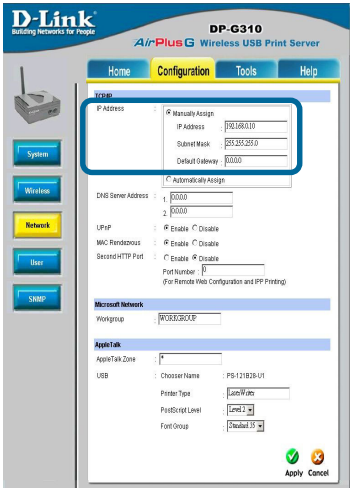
D-Link
Building Networks for People

DP-G310
AirPlus G Wireless USB Print Server

Home | Configuration | Tools | Help

System
Wireless
Network
User
SNMP

TCP/IP
IP Address : Manually Assign
IP Address : 192.168.0.10
Subnet Mask : 255.255.255.0
Default Gateway : 0.0.0.0
Automatically Assign
DNS Server Address : 1. 0.0.0.0
2. 0.0.0.0
UPnP : Enable Disable
MAC Rendezvous : Enable Disable
Second HTTP Port : Enable Disable
Port Number : 0
(For Remote Web Configuration and IPP Printing)

Microsoft Network
Workgroup : WORKGROUP

AppleTalk
AppleTalk Zone : *
USB : Chooser Name : PS-121B28-U1
Printer Type : LaserWriter
PostScript Level : Level 2
Font Group : Standard 35

Apply Cancel